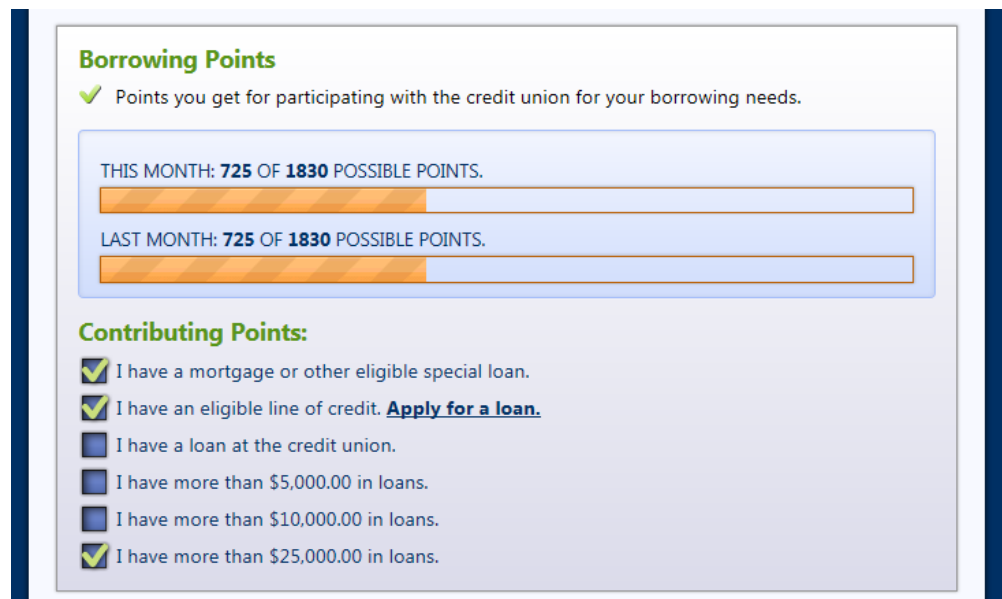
Borrowing Points

Points you get for participating with the credit union for your borrowing needs.

THIS MONTH: **725** OF **1830** POSSIBLE POINTS.

LAST MONTH: **725** OF **1830** POSSIBLE POINTS.

Contributing Points:

I have a mortgage or other eligible special loan.

I have an eligible line of credit. **Apply for a loan.**

I have a loan at the credit union.

I have more than $5,000.00 in loans.

I have more than $10,000.00 in loans.

I have more than $25,000.00 in loans.